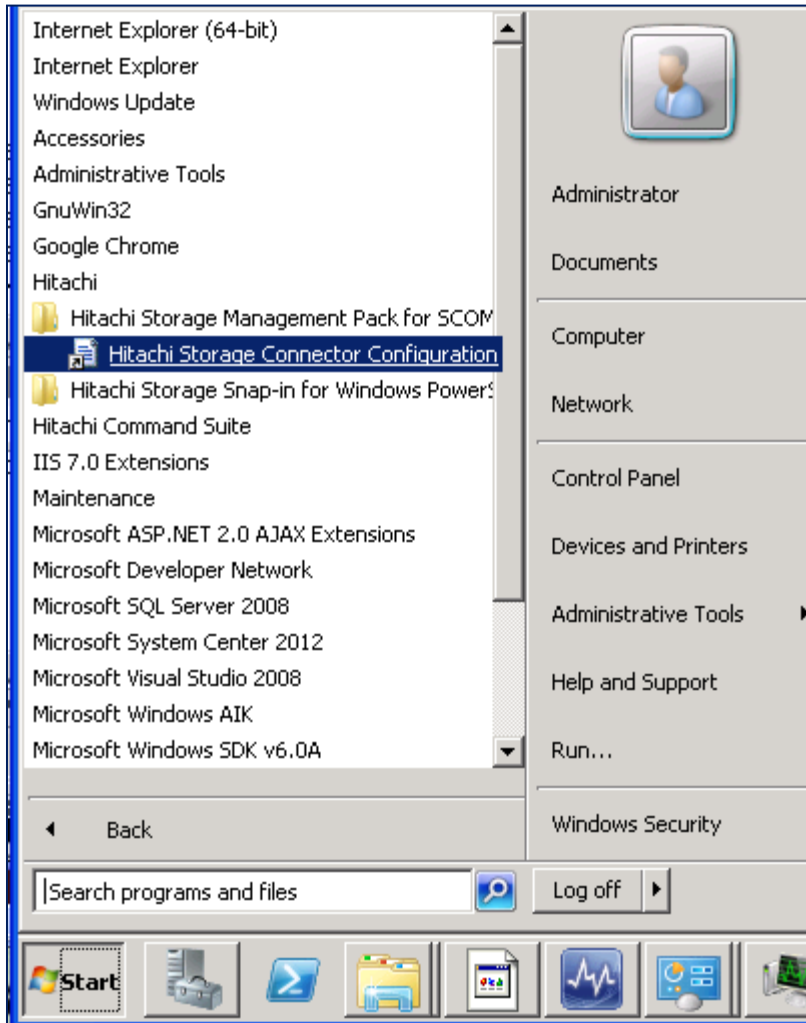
Internet Explorer (64-bit)
Internet Explorer
Windows Update
Accessories
Administrative Tools
GnuWin32
Google Chrome
Hitachi
Hitachi Storage Management Pack for SCOM
Hitachi Storage Connector Configuration
Hitachi Storage Snap-in for Windows PowerS
Hitachi Command Suite
IIS 7.0 Extensions
Maintenance
Microsoft ASP.NET 2.0 AJAX Extensions
Microsoft Developer Network
Microsoft SQL Server 2008
Microsoft System Center 2012
Microsoft Visual Studio 2008
Microsoft Windows AIK
Microsoft Windows SDK v6.0A

Back

Search programs and files

Administrator
Documents
Computer
Network
Control Panel
Devices and Printers
Administrative Tools
Help and Support
Run...
Windows Security

Log off

Start